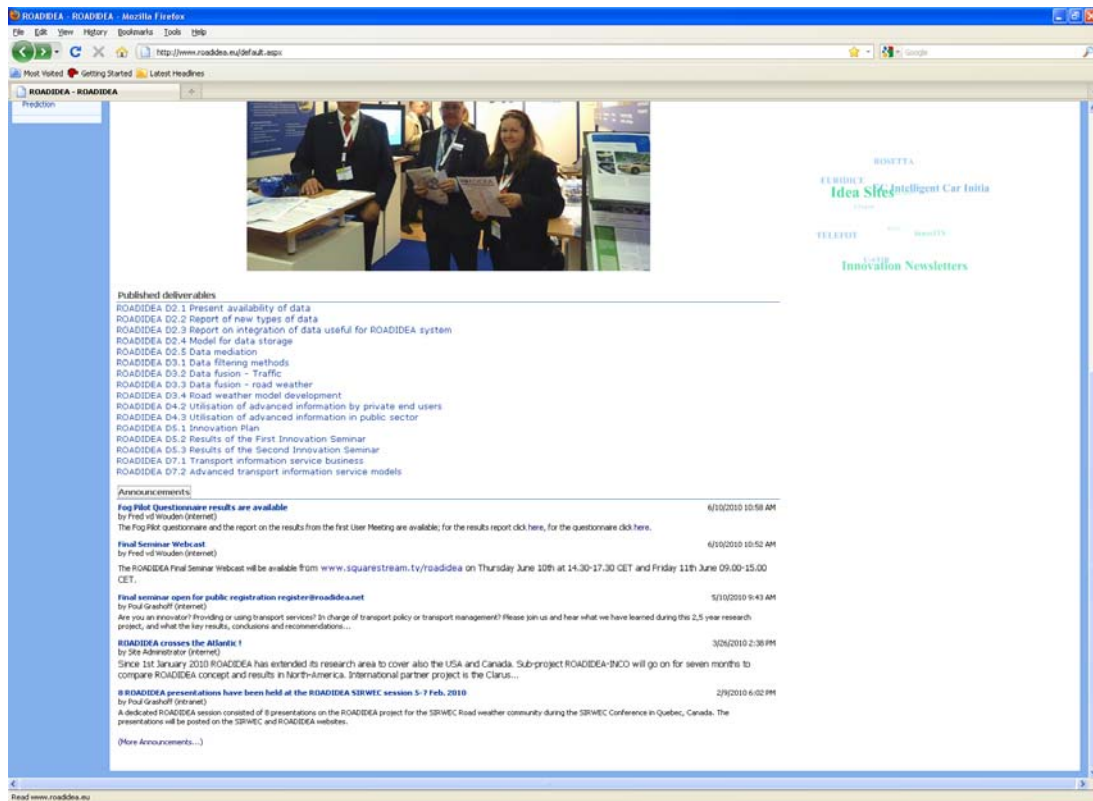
ROADIDEA - ROADIDEA - Mozilla Firefox

File Edit View History Bookmarks Tools Help

http://www.roadidea.eu/default.aspx

Google

Most Visited Getting Started Latest Headlines

ROADIDEA - ROADIDEA

Prediction

ROSETTA

EURIDICE

Idea Sites

Intelligent Car Initia

TELEFOT

Innovation Newsletters

Published deliverables

ROADIDEA D2.1 Present availability of data
ROADIDEA D2.2 Report of new types of data
ROADIDEA D2.3 Report on integration of data useful for ROADIDEA system
ROADIDEA D2.4 Model for data storage
ROADIDEA D2.5 Data mediation
ROADIDEA D3.1 Data filtering methods
ROADIDEA D3.2 Data fusion - Traffic
ROADIDEA D3.3 Data fusion - road weather
ROADIDEA D3.4 Road weather model development
ROADIDEA D4.2 Utilisation of advanced information by private end users
ROADIDEA D4.3 Utilisation of advanced information in public sector
ROADIDEA D5.1 Innovation Plan
ROADIDEA D5.2 Results of the First Innovation Seminar
ROADIDEA D5.3 Results of the Second Innovation Seminar
ROADIDEA D7.1 Transport information service business
ROADIDEA D7.2 Advanced transport information service models

Announcements

Fog Pilot Questionnaire results are available 6/10/2010 10:58 AM
by Fred vd Wouden (internet)
The Fog Pilot questionnaire and the report on the results from the first User Meeting are available; for the results report click here, for the questionnaire click here.

Final Seminar Webcast 6/10/2010 10:52 AM
by Fred vd Wouden (internet)
The ROADIDEA Final Seminar Webcast will be available from www.squarestream.tv/roadidea on Thursday June 10th at 14.30-17.30 CET and Friday 11th June 09.00-15.00 CET.

Final seminar open for public registration register@roadidea.net 5/10/2010 9:43 AM
by Poul Grashoff (internet)
Are you an innovator? Providing or using transport services? In charge of transport policy or transport management? Please join us and hear what we have learned during this 2,5 year research project, and what the key results, conclusions and recommendations...

ROADIDEA crosses the Atlantic ! 3/26/2010 2:38 PM
by Site Administrator (internet)
Since 1st January 2010 ROADIDEA has extended its research area to cover also the USA and Canada. Sub-project ROADIDEA-INCO will go on for seven months to compare ROADIDEA concept and results in North-America. International partner project is the Clarus...

8 ROADIDEA presentations have been held at the ROADIDEA SIRWEC session 5-7 Feb. 2010 2/9/2010 6:02 PM
by Poul Grashoff (intranet)
A dedicated ROADIDEA session consisted of 8 presentations on the ROADIDEA project for the SIRWEC Road weather community during the SIRWEC Conference in Quebec, Canada. The presentations will be posted on the SIRWEC and ROADIDEA websites.

(More Announcements...)

Read www.roadidea.eu